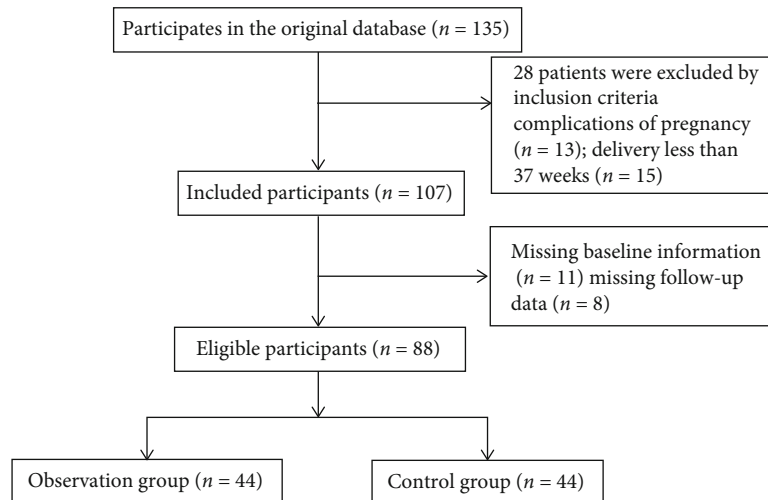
Participates in the original database ($n = 135$)

28 patients were excluded by inclusion criteria complications of pregnancy ($n = 13$); delivery less than 37 weeks ($n = 15$)

Included participants ($n = 107$)

Missing baseline information ($n = 11$) missing follow-up data ($n = 8$)

Eligible participants ($n = 88$)

Observation group ($n = 44$)

Control group ($n = 44$)